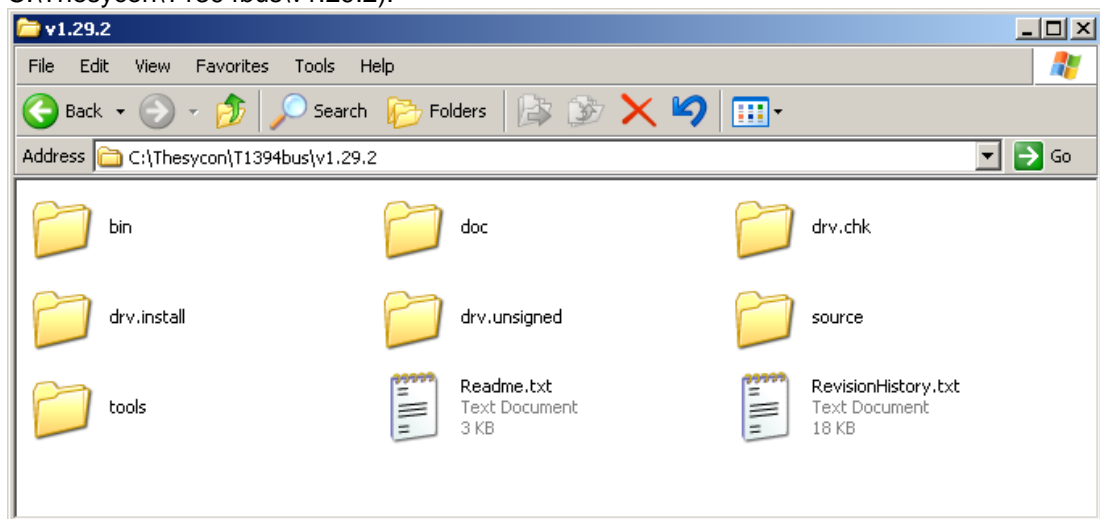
v1.29.2

File Edit View Favorites Tools Help

Back Search Folders

Address C:\Thesycon\T1394bus\v1.29.2 Go

bin

doc

drv.chk

drv.install

drv.unsigned

source

tools

Readme.txt
Text Document
3 KB

RevisionHistory.txt
Text Document
18 KB